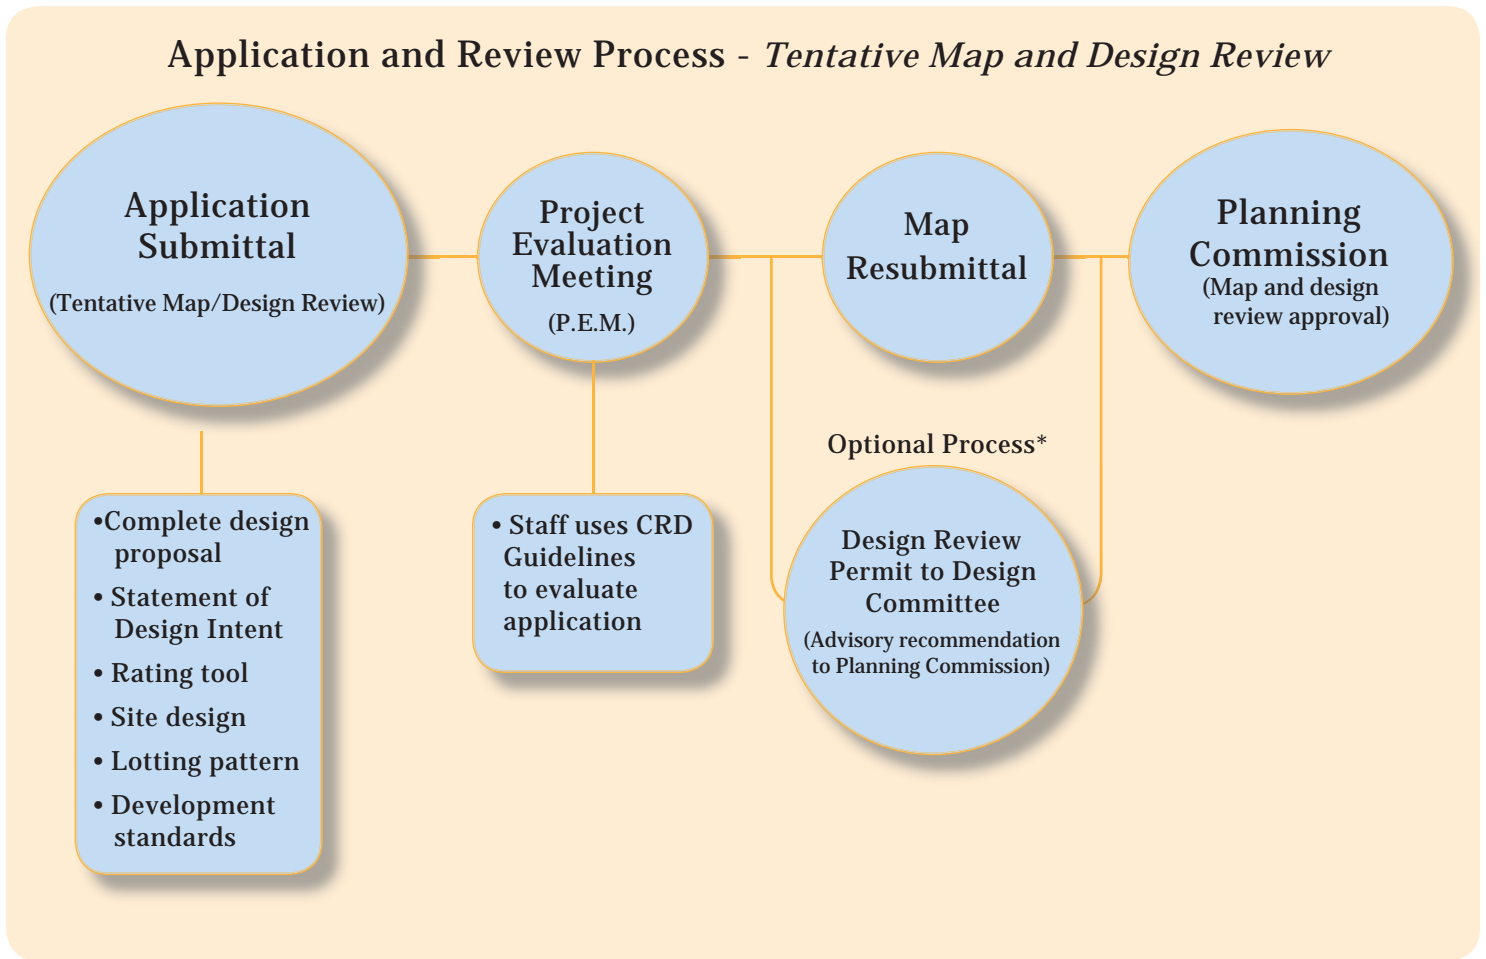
Application and Review Process - *Tentative Map and Design Review*

Application Submittal

(Tentative Map/Design Review)

Project Evaluation Meeting

(P.E.M.)

Map Resubmittal

Planning Commission

(Map and design review approval)

•Complete design proposal

• Statement of Design Intent

• Rating tool

• Site design

• Lotting pattern

• Development standards

• Staff uses CRD Guidelines to evaluate application

Optional Process*

Design Review Permit to Design Committee

(Advisory recommendation to Planning Commission)